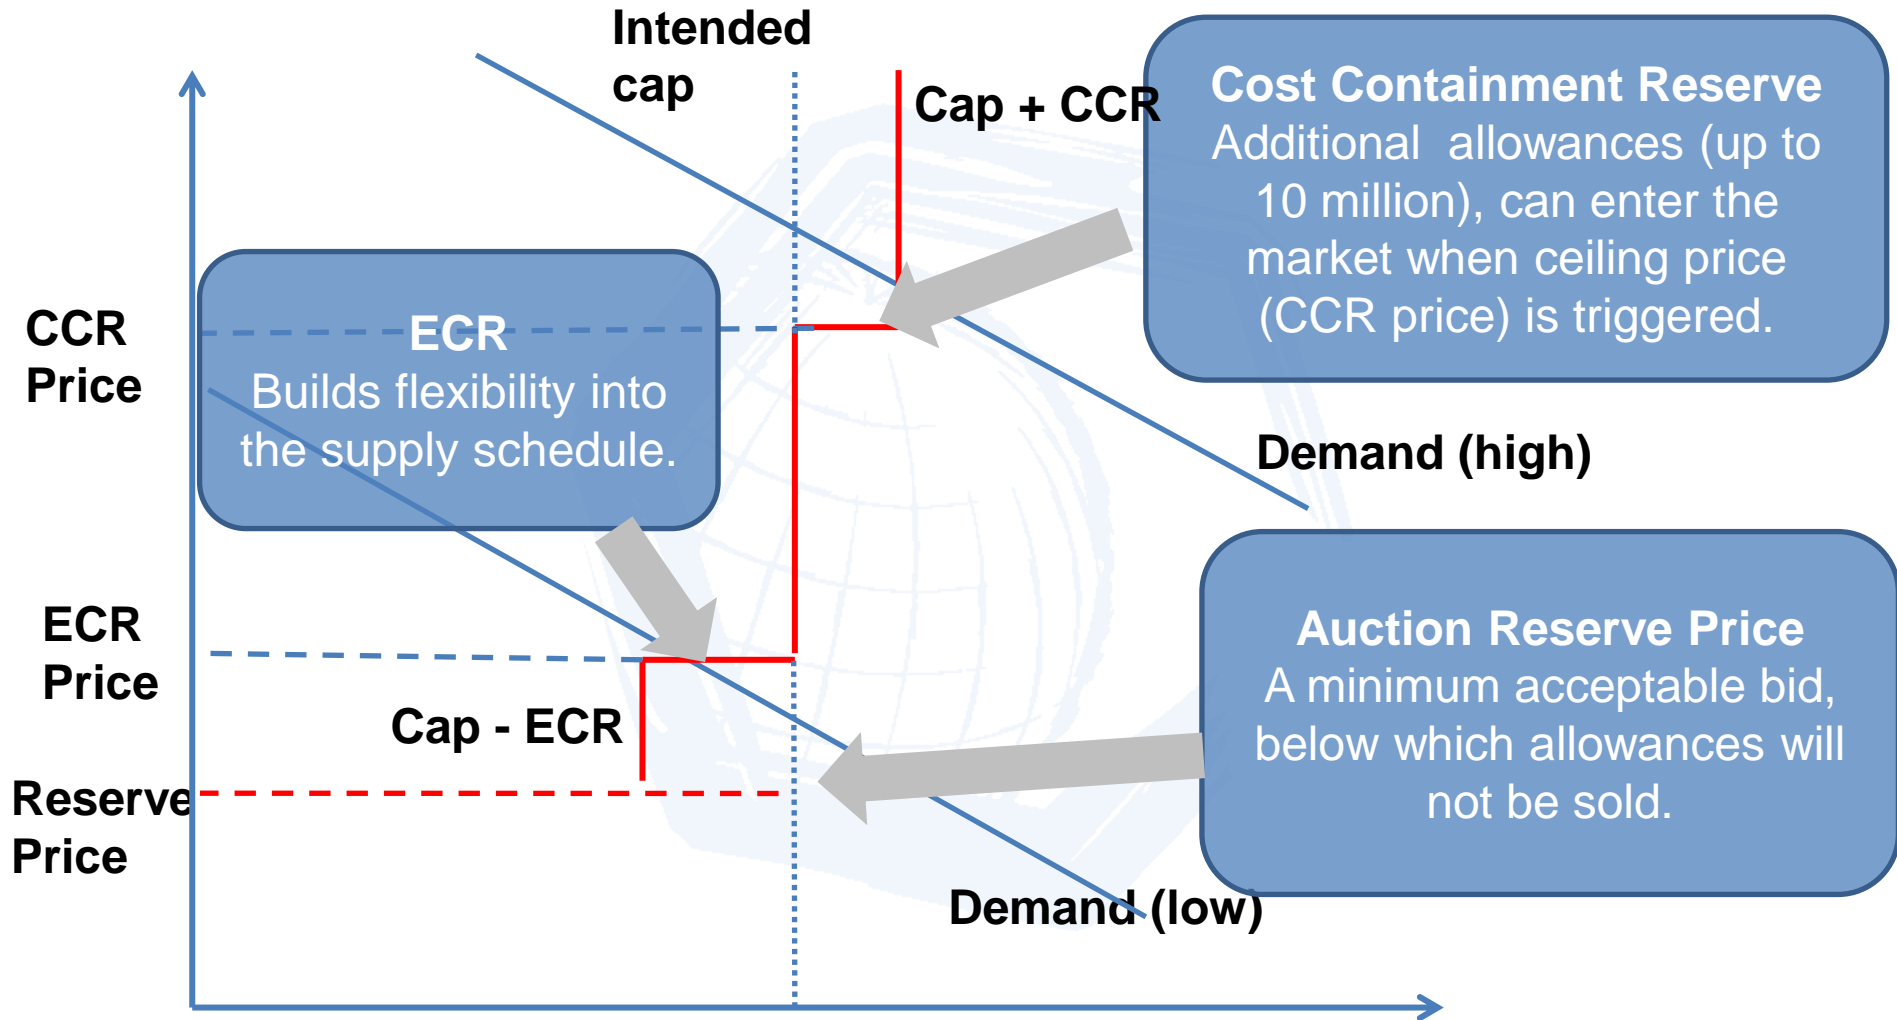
Intended cap

Cap + CCR

Cost Containment Reserve
Additional allowances (up to 10 million), can enter the market when ceiling price (CCR price) is triggered.

CCR Price

ECR
Builds flexibility into the supply schedule.

Demand (high)

ECR Price

Cap - ECR

Reserve Price

Auction Reserve Price
A minimum acceptable bid, below which allowances will not be sold.

Demand (low)